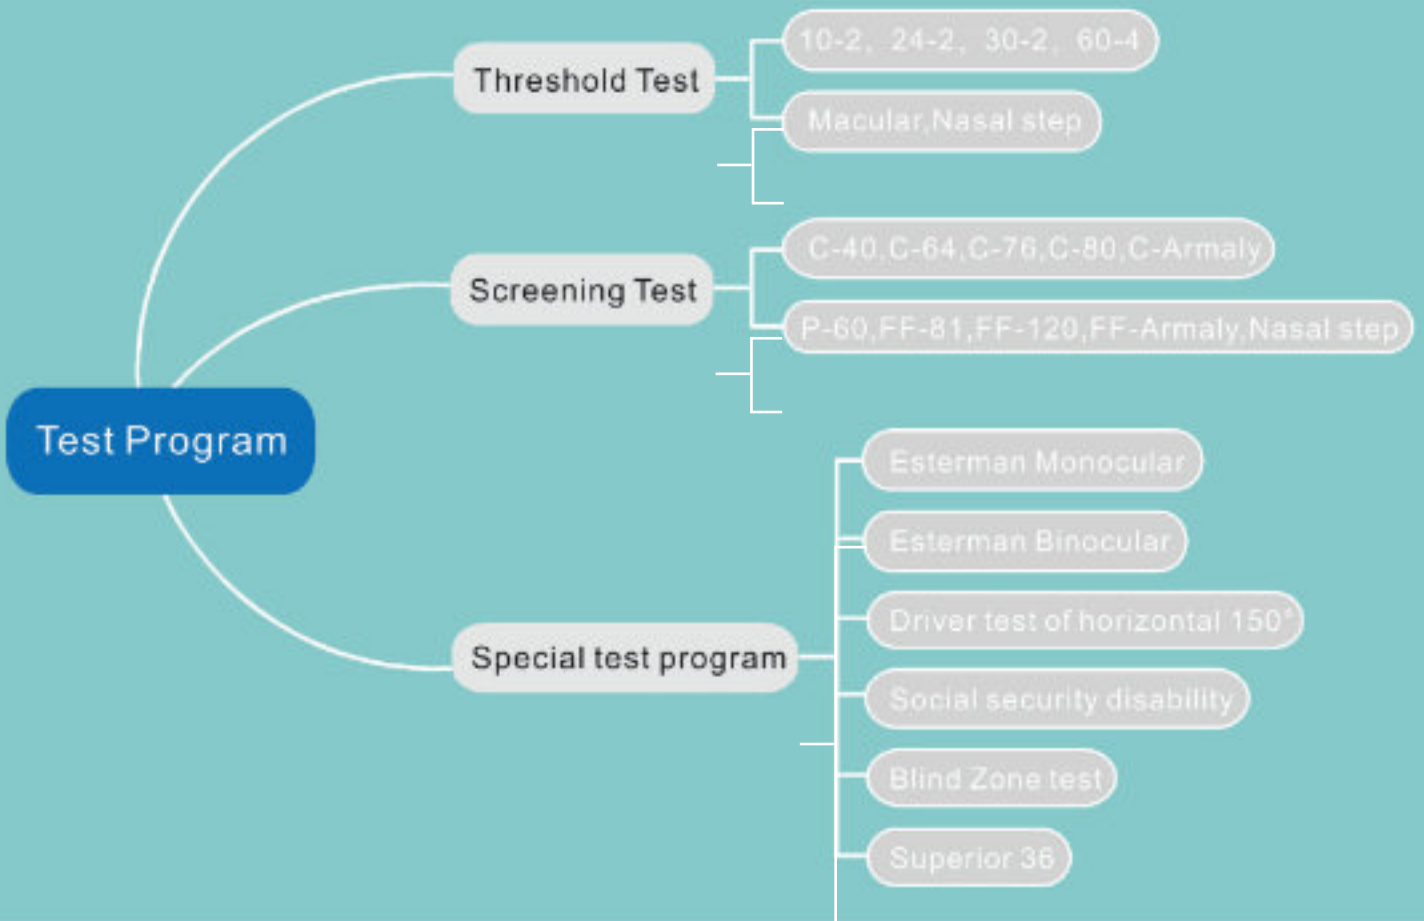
Test Program

Threshold Test

10-2，24-2，30-2，60-4

Macular,Nasal step

Screening Test

C-40,C-64,C-76,C-80,C-Armaly

P-60,FF-81,FF-120,FF-Armaly,Nasal step

Special test program

Esterman Monocular

Esterman Binocular

Driver test of horizontal 150°

Social security disability

Blind Zone test

Superior 36